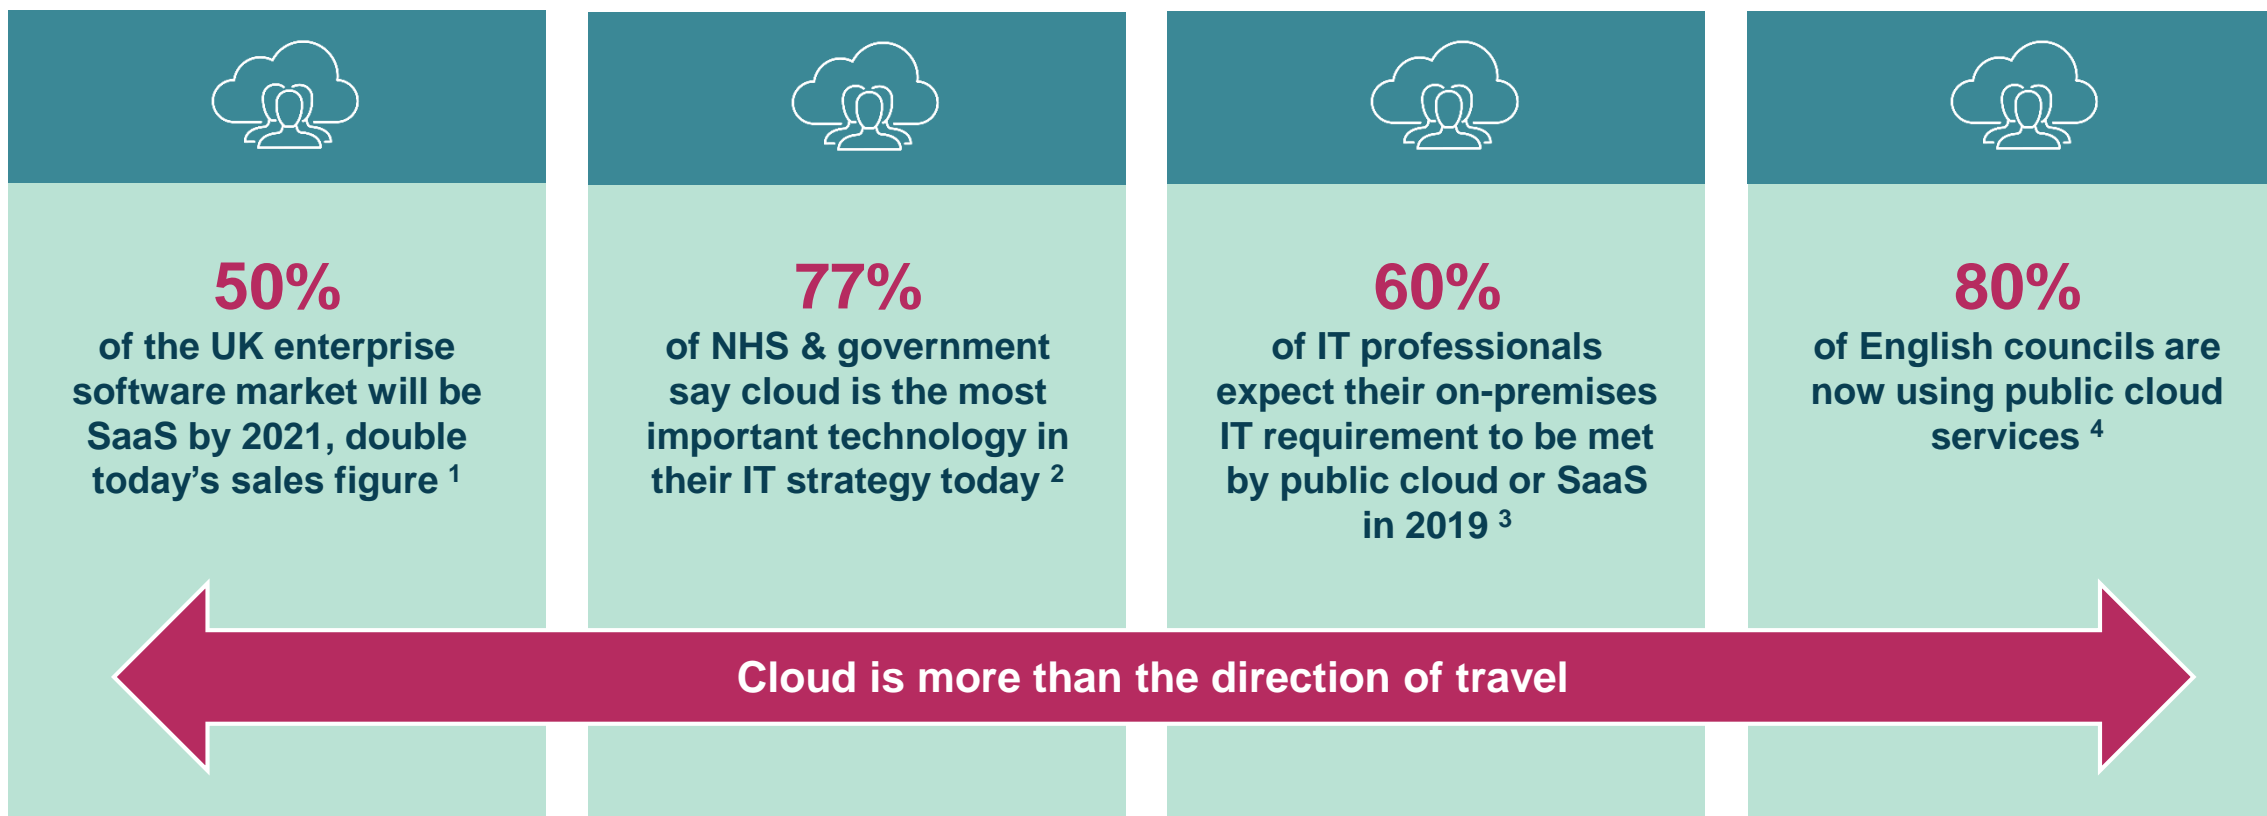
50%
of the UK enterprise software market will be SaaS by 2021, double today's sales figure $^1$

77%
of NHS & government say cloud is the most important technology in their IT strategy today $^2$

60%
of IT professionals expect their on-premises IT requirement to be met by public cloud or SaaS in 2019 $^3$

80%
of English councils are now using public cloud services $^4$

Cloud is more than the direction of travel